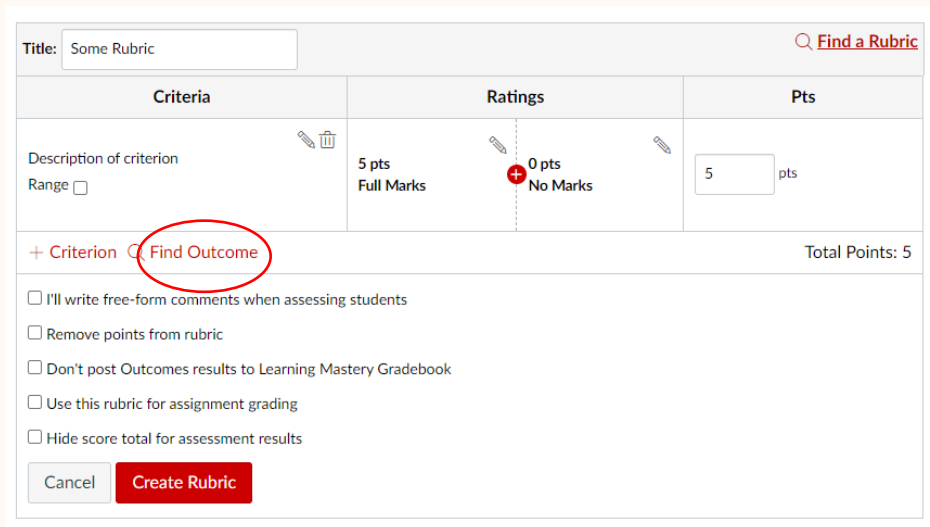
Title: Some Rubric

Find a Rubric

| Criteria | Ratings | Pts |
|---|---|---|
| Description of criterion Range | 5 pts Full Marks / 0 pts No Marks | 5 pts |

+ Criterion Find Outcome

Total Points: 5

I'll write free-form comments when assessing students

Remove points from rubric

Don't post Outcomes results to Learning Mastery Gradebook

Use this rubric for assignment grading

Hide score total for assessment results

Cancel

Create Rubric